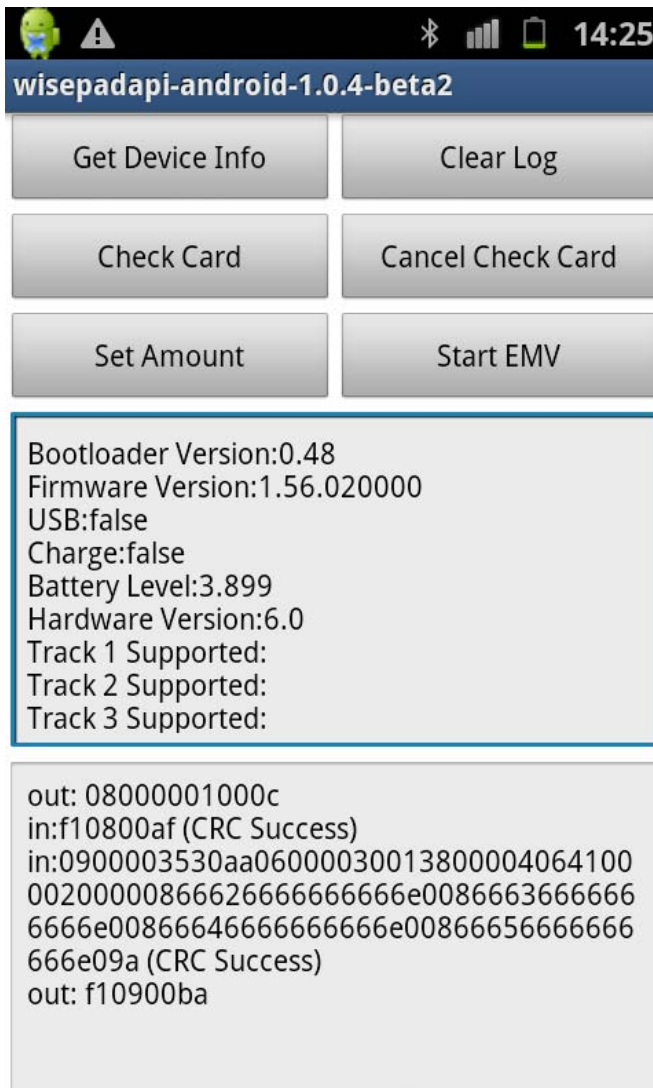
14:25

wisepadapi-android-1.0.4-beta2

Get Device Info

Clear Log

Check Card

Cancel Check Card

Set Amount

Start EMV

Bootloader Version:0.48
Firmware Version:1.56.020000
USB:false
Charge:false
Battery Level:3.899
Hardware Version:6.0
Track 1 Supported:
Track 2 Supported:
Track 3 Supported:

out: 08000001000c
in:f10800af (CRC Success)
in:0900003530aa06000030013800004064100002000008666266666666666e00866636666666666e00866646666666666e00866656666666666e09a (CRC Success)
out: f10900ba